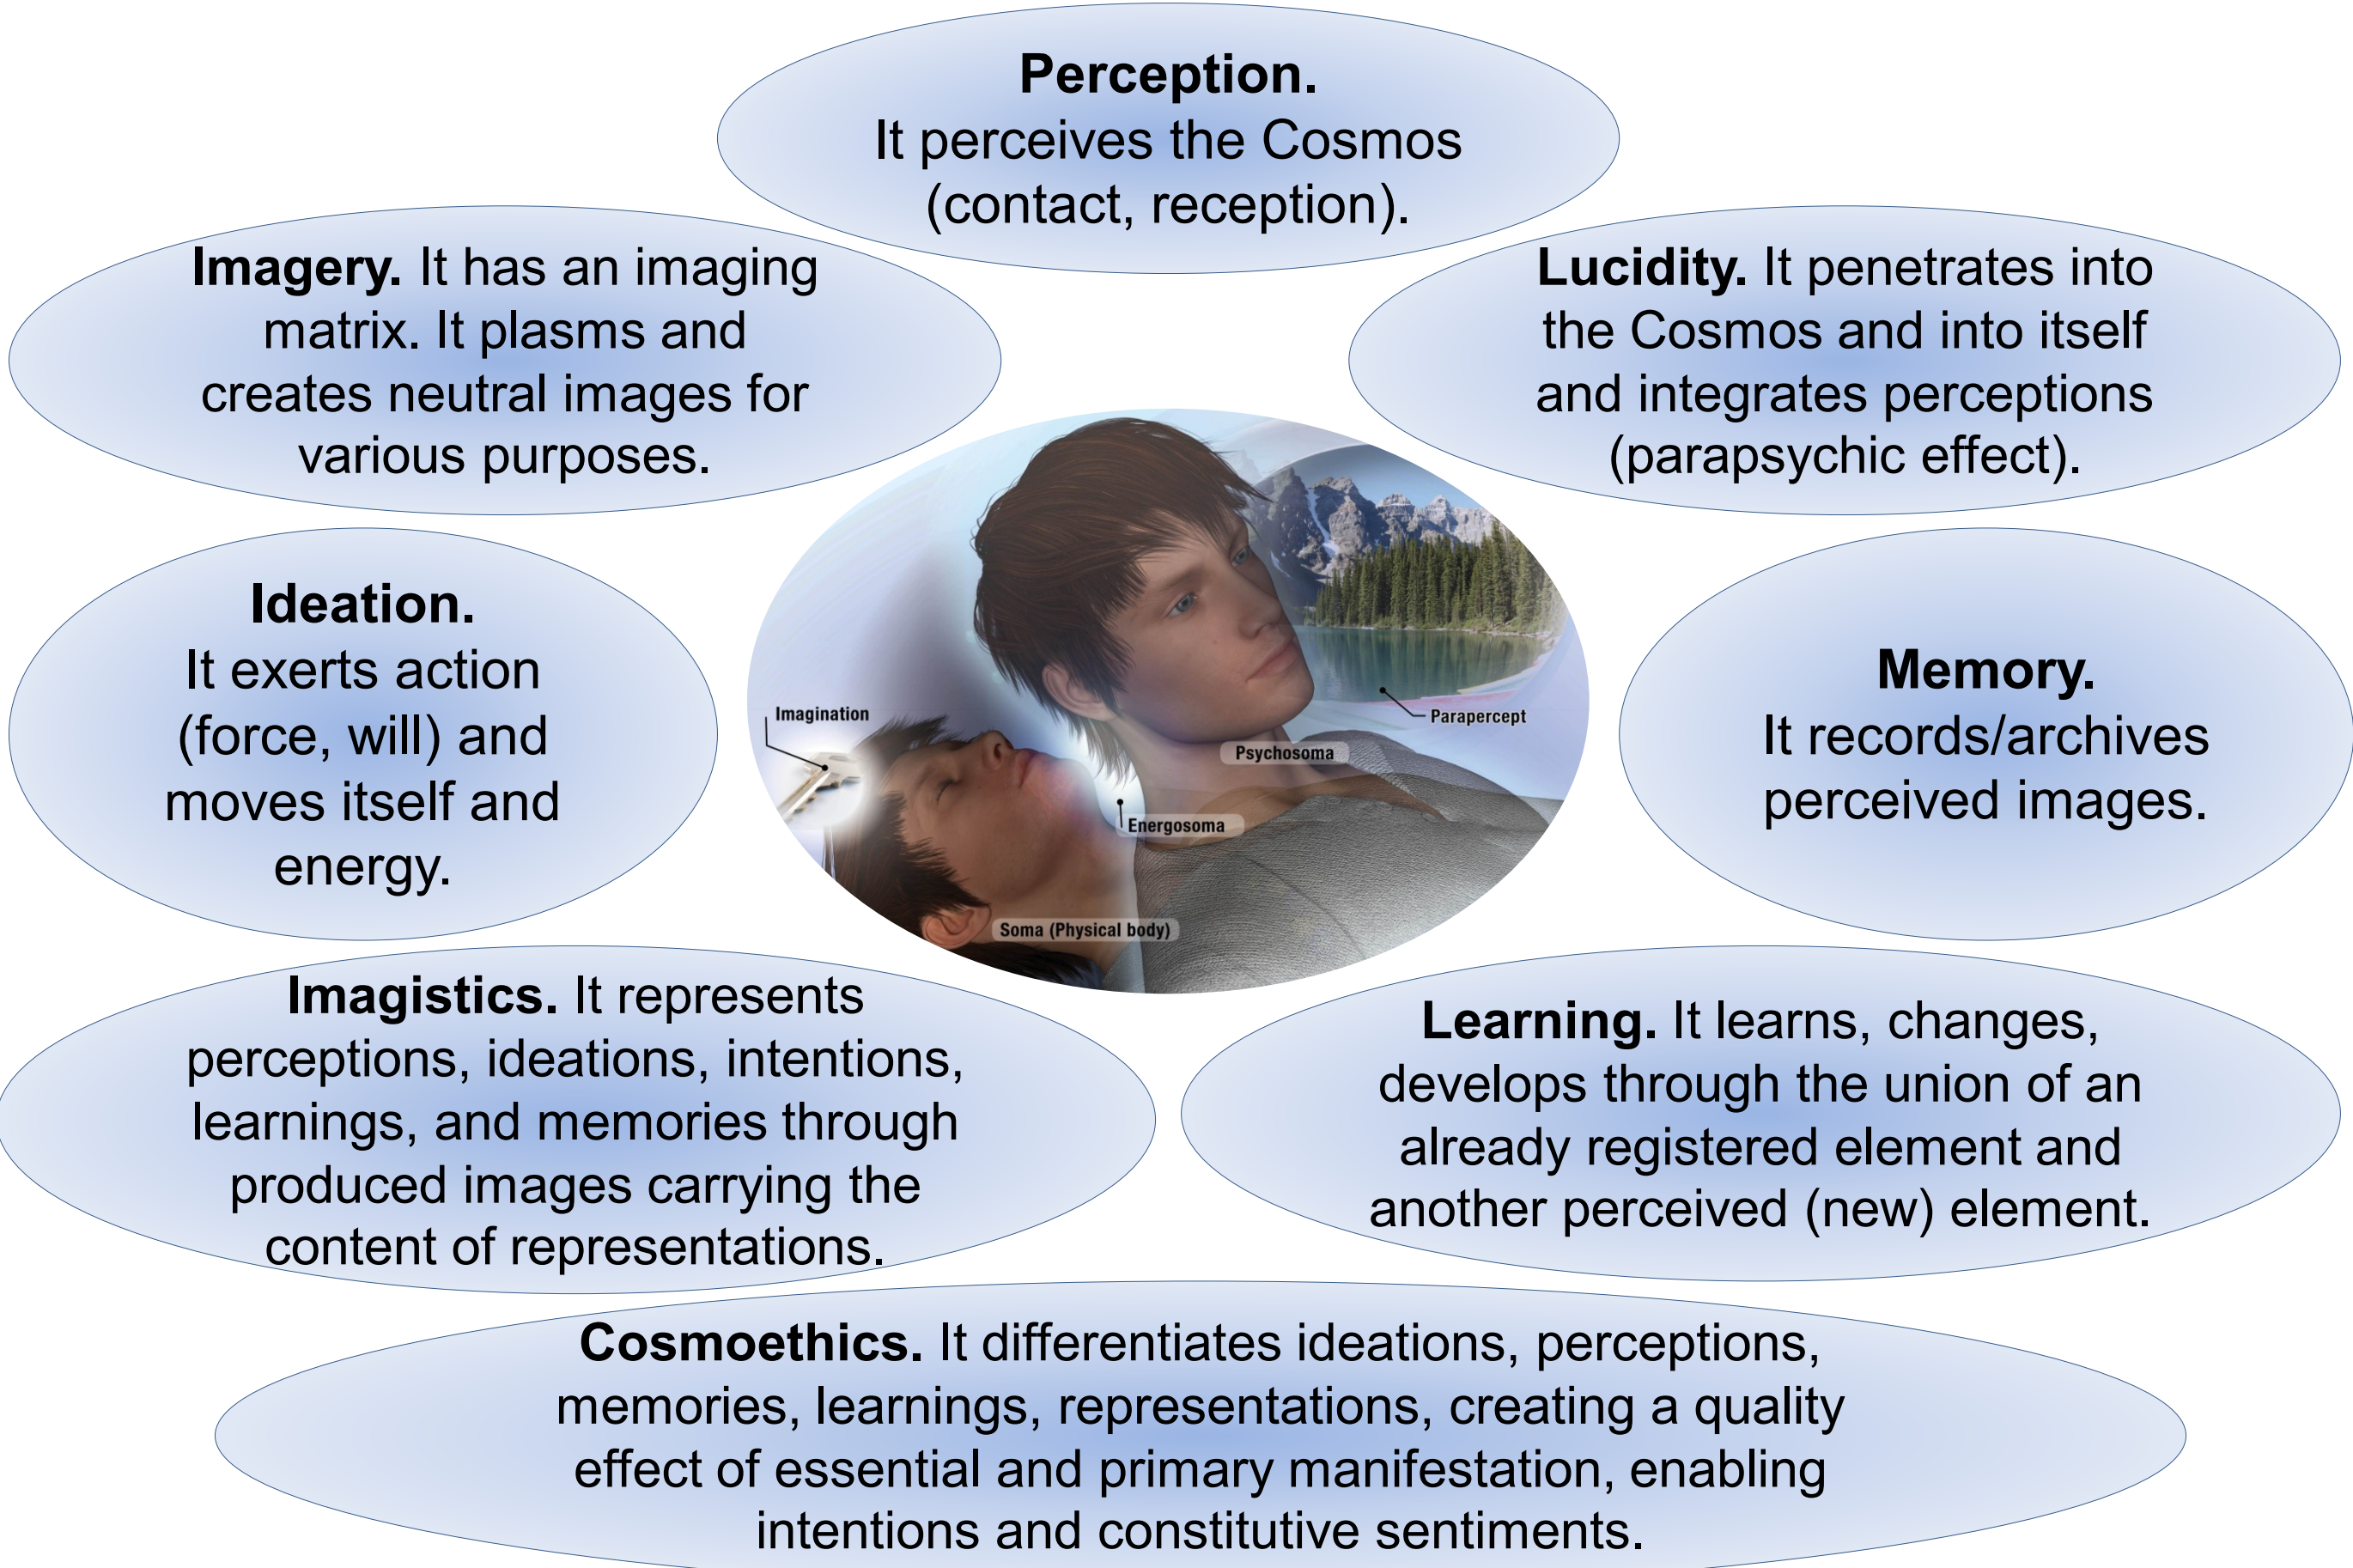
**Perception.**
It perceives the Cosmos (contact, reception).

**Imagery.** It has an imaging matrix. It plasms and creates neutral images for various purposes.

**Lucidity.** It penetrates into the Cosmos and into itself and integrates perceptions (parapsychic effect).

**Ideation.**
It exerts action (force, will) and moves itself and energy.

Imagination

Parapercept

Psychosoma

Energosoma

Soma (Physical body)

**Memory.**
It records/archives perceived images.

**Imagistics.** It represents perceptions, ideations, intentions, learnings, and memories through produced images carrying the content of representations.

**Learning.** It learns, changes, develops through the union of an already registered element and another perceived (new) element.

**Cosmoethics.** It differentiates ideations, perceptions, memories, learnings, representations, creating a quality effect of essential and primary manifestation, enabling intentions and constitutive sentiments.